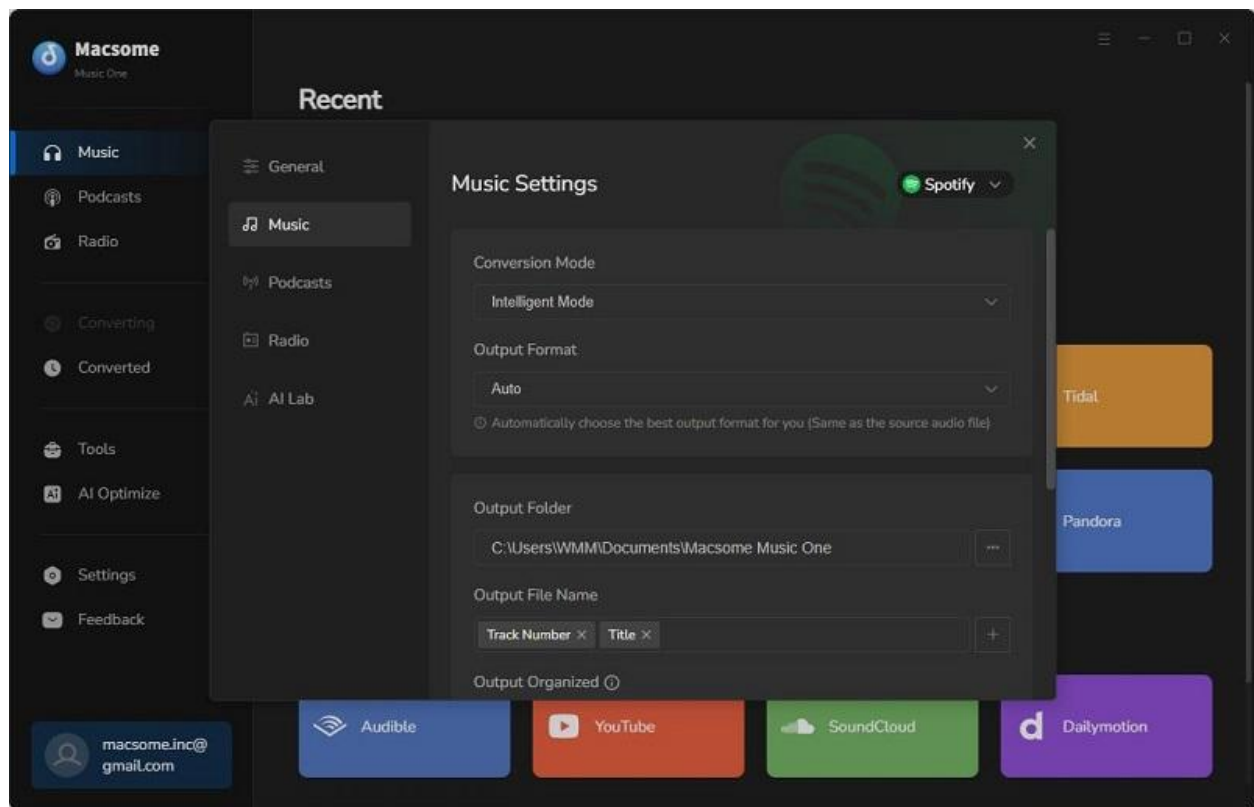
Macsome
Music One

Music
Podcasts
Radio

Converting
Converted

Tools
AI Optimize

Settings
Feedback

macsome.inc@gmail.com

Recent

General
Music
Podcasts
Radio
AI Lab

Music Settings

Spotify

Conversion Mode
Intelligent Mode

Output Format
Auto
ⓘ Automatically choose the best output format for you (Same as the source audio file)

Output Folder
C:\Users\WMM\Documents\Macsome Music One
...

Output File Name
Track Number × Title ×
+

Output Organized ⓘ

Tidal
Pandora
Audible
YouTube
SoundCloud
Dailymotion